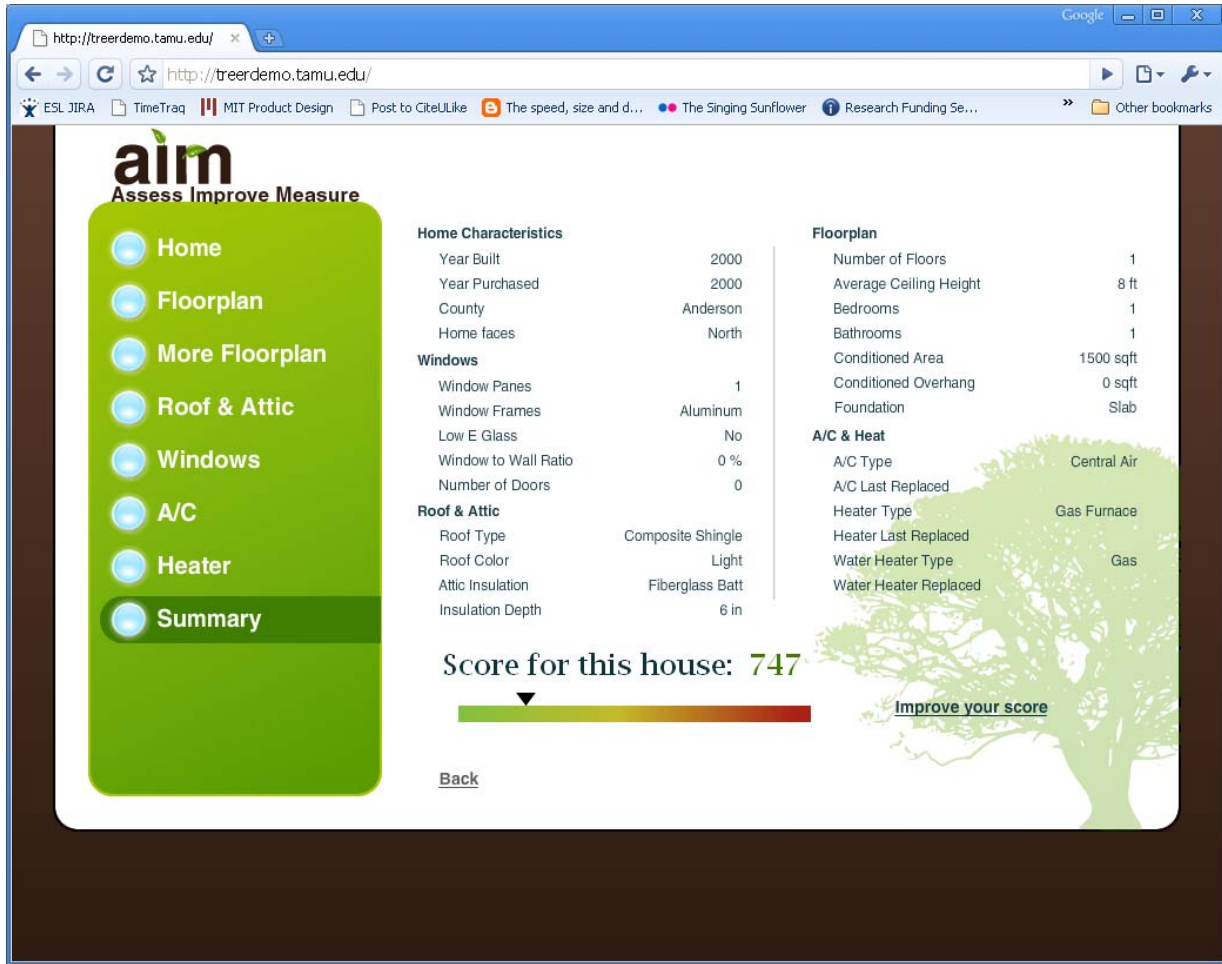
http://treerdemo.tamu.edu/ ×

Google

http://treerdemo.tamu.edu/

ESL JIRA TimeTraq MIT Product Design Post to CiteULike The speed, size and d... The Singing Sunflower Research Funding Se... » Other bookmarks

aim
Assess Improve Measure

Home
Floorplan
More Floorplan
Roof & Attic
Windows
A/C
Heater
Summary

Home Characteristics

| | |
|---|---|
| Year Built | 2000 |
| Year Purchased | 2000 |
| County | Anderson |
| Home faces | North |

Windows

| | |
|---|---|
| Window Panes | 1 |
| Window Frames | Aluminum |
| Low E Glass | No |
| Window to Wall Ratio | 0 % |
| Number of Doors | 0 |

Roof & Attic

| | |
|---|---|
| Roof Type | Composite Shingle |
| Roof Color | Light |
| Attic Insulation | Fiberglass Batt |
| Insulation Depth | 6 in |

Floorplan

| | |
|---|---|
| Number of Floors | 1 |
| Average Ceiling Height | 8 ft |
| Bedrooms | 1 |
| Bathrooms | 1 |
| Conditioned Area | 1500 sqft |
| Conditioned Overhang | 0 sqft |
| Foundation | Slab |

A/C & Heat

| | |
|---|---|
| A/C Type | Central Air |
| A/C Last Replaced | |
| Heater Type | Gas Furnace |
| Heater Last Replaced | |
| Water Heater Type | Gas |
| Water Heater Replaced | |

Score for this house: 747

Improve your score

Back